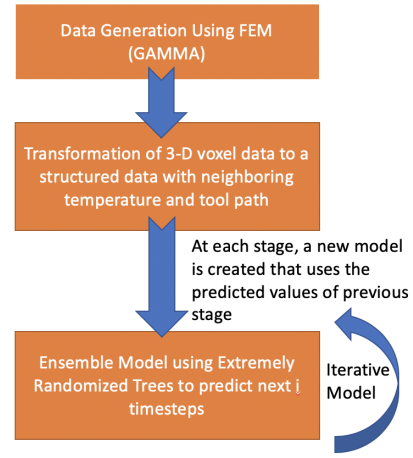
Data Generation Using FEM (GAMMA)

Transformation of 3-D voxel data to a structured data with neighboring temperature and tool path

At each stage, a new model is created that uses the predicted values of previous stage

Ensemble Model using Extremely Randomized Trees to predict next i timesteps

Iterative Model